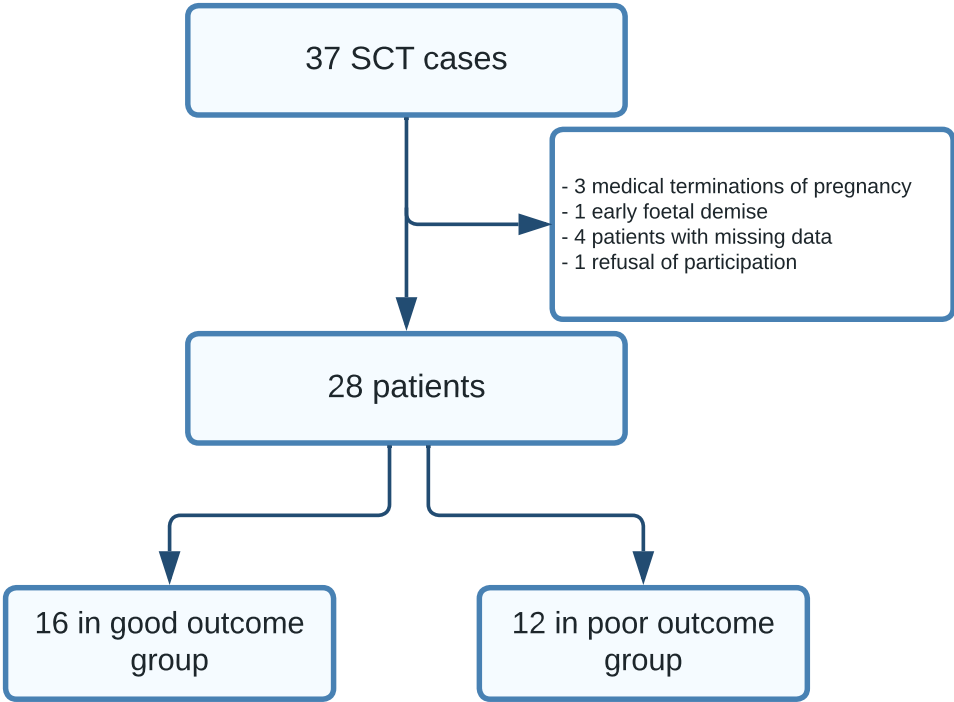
37 SCT cases

- 3 medical terminations of pregnancy
- 1 early foetal demise
- 4 patients with missing data
- 1 refusal of participation

28 patients

16 in good outcome group

12 in poor outcome group